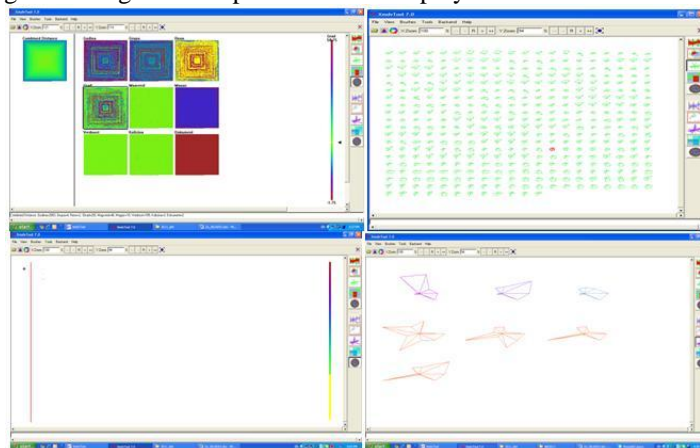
AttaInTrack 7.0

File View Brushes Tools Backend Help

Combined Distance

Outline

Green

Shape

Light

Weight

Wheel

Wetland

Believe

Datepoint

AttaInTrack 7.0

File View Brushes Tools Backend Help

AttaInTrack 7.0

File View Brushes Tools Backend Help

start

AttaInTrack 7.0

File View Brushes Tools Backend Help

start